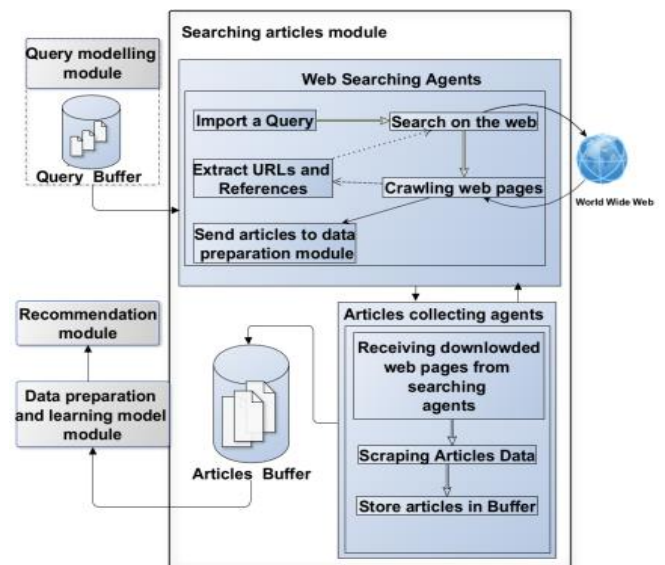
Searching articles module

Query modelling module

Query Buffer

Web Searching Agents

Import a Query

Search on the web

Extract URLs and References

Crawling web pages

World Wide Web

Send articles to data preparation module

Recommendation module

Articles collecting agents

Receiving downlowded web pages from searching agents

Data preparation and learning model module

Scraping Articles Data

Articles Buffer

Store articles in Buffer